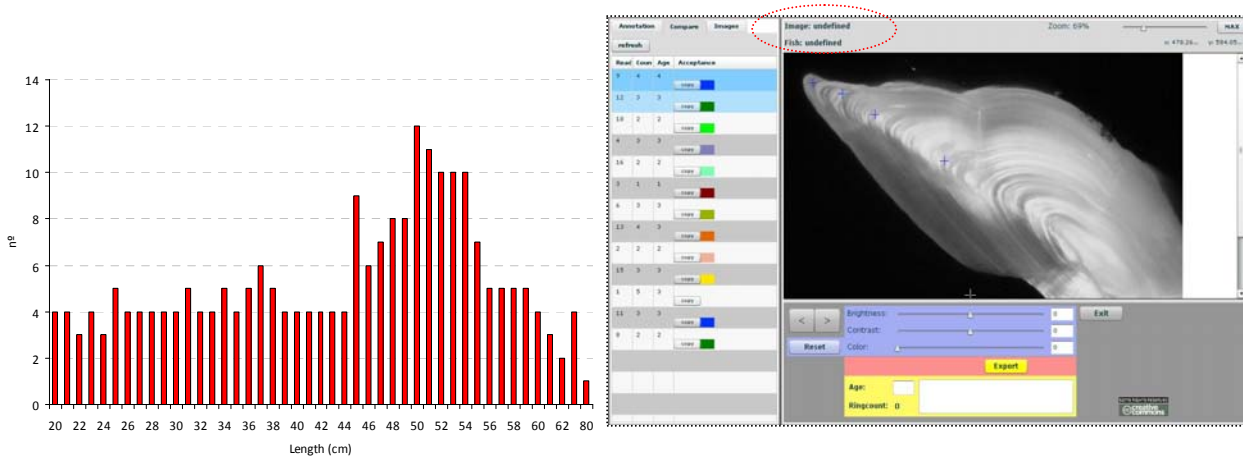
14
12
10
8
6
4
2
0
nº
20 22 24 26 28 30 32 34 36 38 40 42 44 46 48 50 52 54 56 58 60 62 64 66 68 70 72 74 76 78 80
Length (cm)

Annotation Compare Images
refresh

| Read | Coun | Age | Acceptance |
|---|---|---|---|
| 9 | 4 | 4 | copy |
| 12 | 3 | 3 | copy |
| 10 | 2 | 2 | copy |
| 4 | 3 | 3 | copy |
| 16 | 2 | 2 | copy |
| 3 | 1 | 1 | copy |
| 6 | 3 | 3 | copy |
| 13 | 4 | 3 | copy |
| 2 | 2 | 2 | copy |
| 15 | 3 | 3 | copy |
| 1 | 5 | 3 | copy |
| 11 | 3 | 3 | copy |
| 8 | 2 | 2 | copy |

Image: undefined
Fish: undefined
Zoom: 69%
MAX
x: 478.26... y: 594.05...

< >
Reset
Brightness: 0
Contrast: 0
Color: 0
Exit
Export
Age:
Ringcount: 0
creative commons